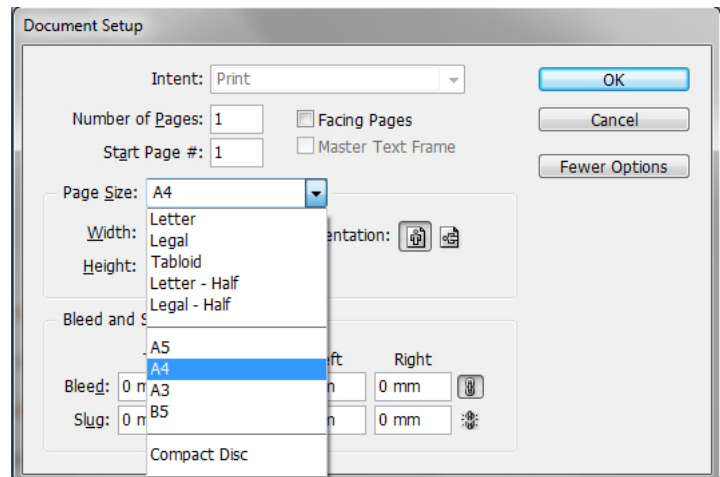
Document Setup

Intent: Print

Number of Pages: 1

Start Page #: 1

Facing Pages

Master Text Frame

OK

Cancel

Fewer Options

Page Size: A4

Width:

Height:

entation:

Letter
Legal
Tabloid
Letter - Half
Legal - Half

A5
A4
A3
B5

Compact Disc

Bleed and S

Bleed: 0 m

Slug: 0 m

eft

Right

n 0 mm

n 0 mm